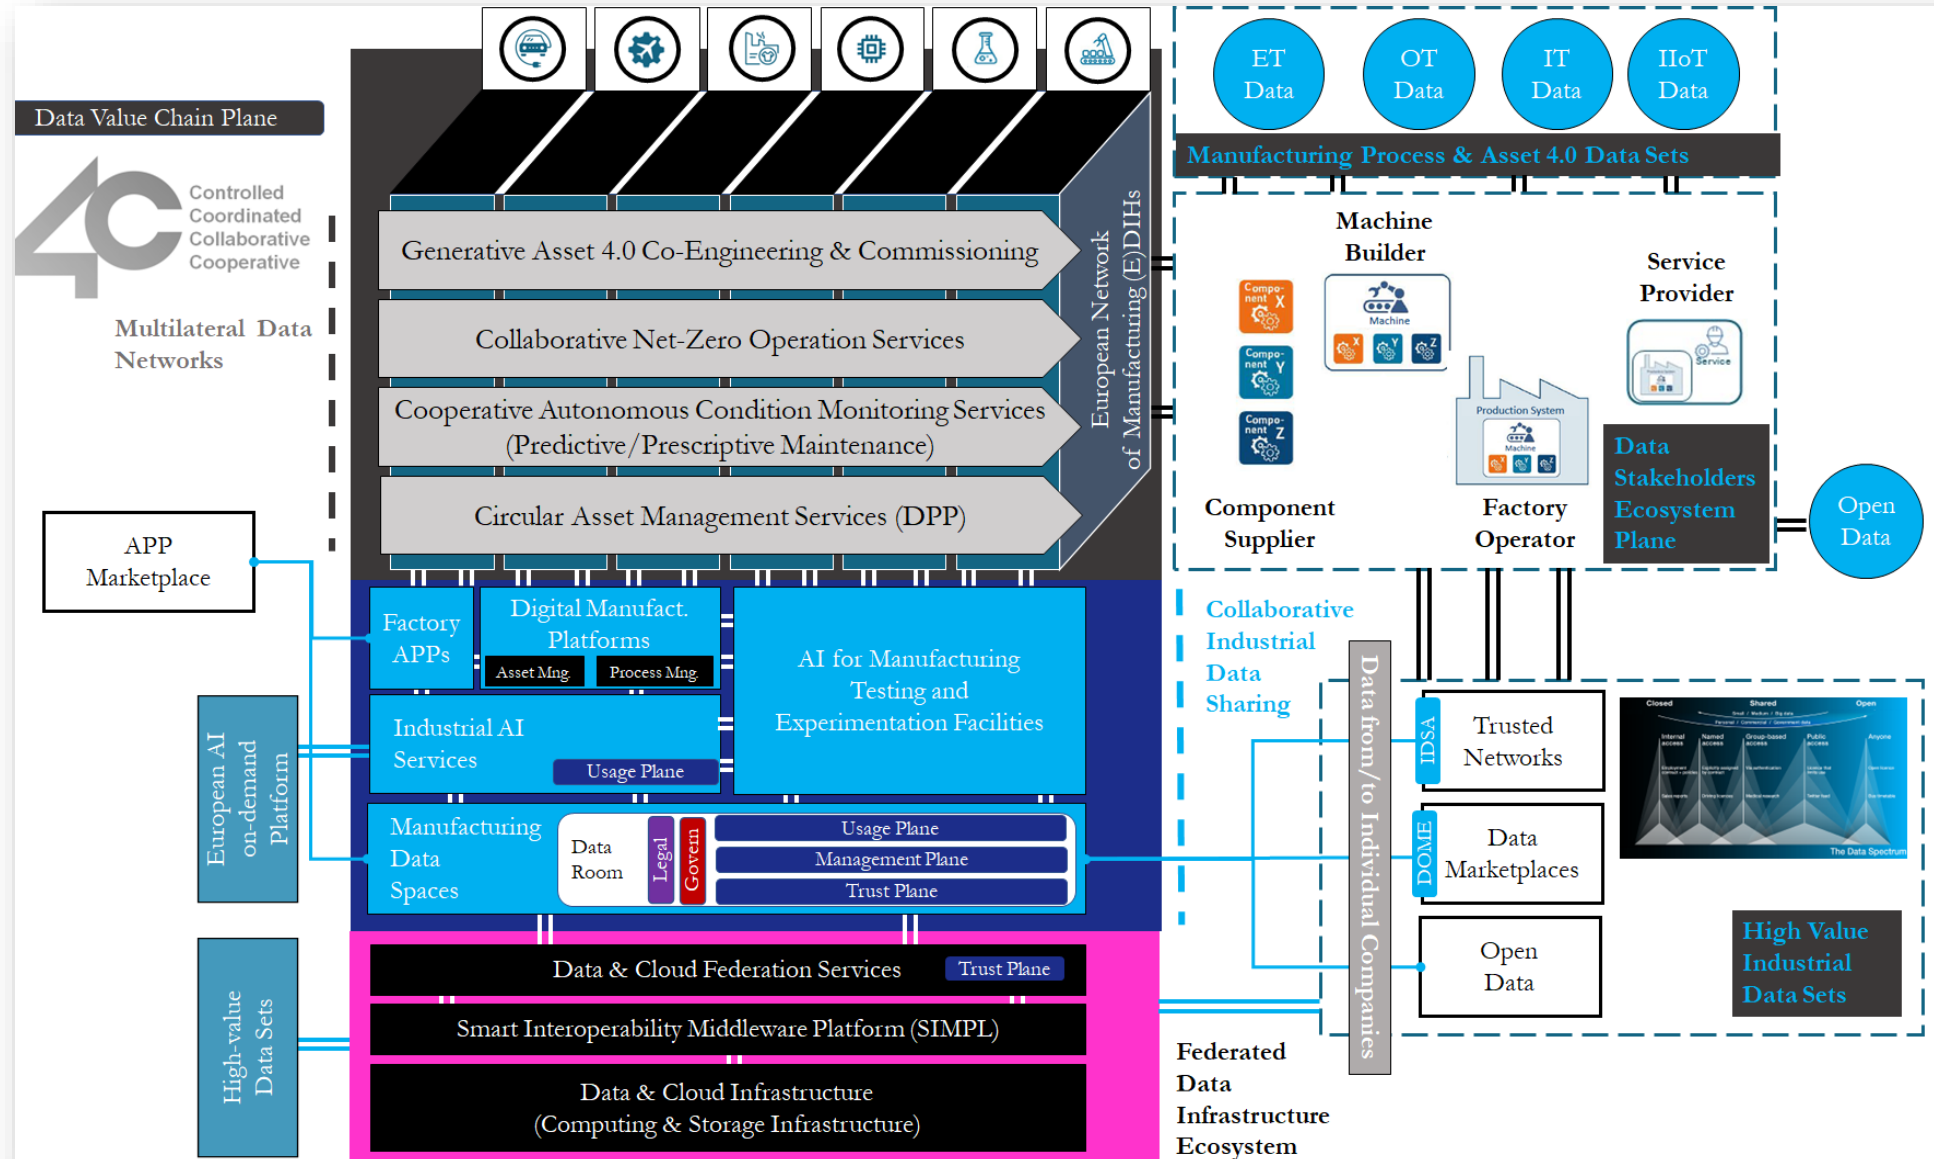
Data Value Chain Plane

4C
Controlled
Coordinated
Collaborative
Cooperative

Multilateral Data Networks

APP Marketplace

European AI on-demand Platform

High-value Data Sets

Generative Asset 4.0 Co-Engineering & Commissioning

Collaborative Net-Zero Operation Services

Cooperative Autonomous Condition Monitoring Services (Predictive/Prescriptive Maintenance)

Circular Asset Management Services (DPP)

European Network of Manufacturing (E)DIHs

Factory APPs

Digital Manufact. Platforms

Asset Mng.

Process Mng.

AI for Manufacturing Testing and Experimentation Facilities

Industrial AI Services

Usage Plane

Manufacturing Data Spaces

Data Room

Legal

Govern

Usage Plane

Management Plane

Trust Plane

Data & Cloud Federation Services

Trust Plane

Smart Interoperability Middleware Platform (SIMPL)

Data & Cloud Infrastructure (Computing & Storage Infrastructure)

ET Data

OT Data

IT Data

IIoT Data

Manufacturing Process & Asset 4.0 Data Sets

Machine Builder

Machine

Service Provider

Service

Component X

Component Y

Component Z

Production System

Machine

Component Supplier

Factory Operator

Data Stakeholders Ecosystem Plane

Open Data

Collaborative Industrial Data Sharing

Data from/to Individual Companies

IDSA

Trusted Networks

DOME

Data Marketplaces

Open Data

Closed
Shared
Open
Internal access
Named access
Group-based access
Public access
Anyone
The Data Spectrum

High Value Industrial Data Sets

Federated Data Infrastructure Ecosystem